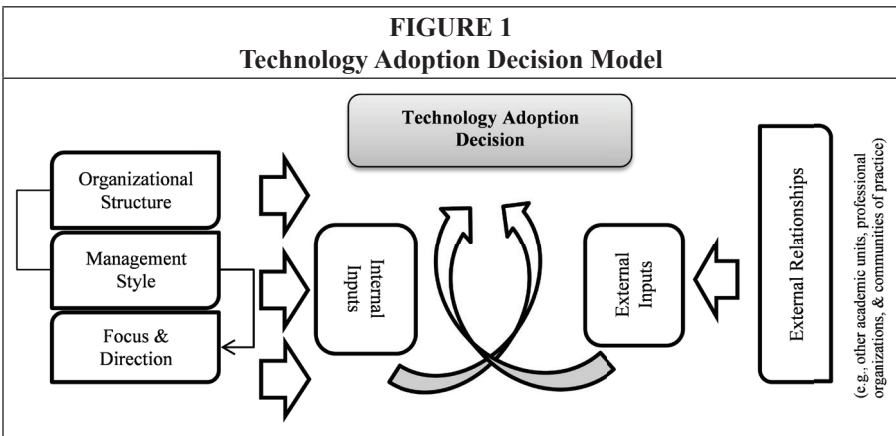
FIGURE 1
Technology Adoption Decision Model

Technology Adoption Decision

Organizational Structure

Management Style

Focus & Direction

Internal Inputs

External Inputs

External Relationships

(e.g., other academic units, professional organizations, & communities of practice)